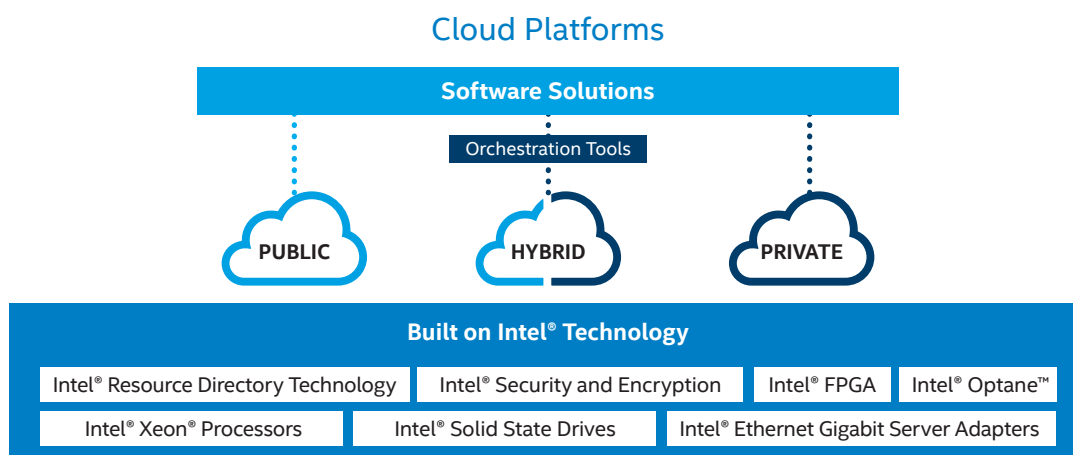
Cloud Platforms

Software Solutions

Orchestration Tools

PUBLIC

HYBRID

PRIVATE

Built on Intel® Technology

Intel® Resource Directory Technology

Intel® Security and Encryption

Intel® FPGA

Intel® Optane™

Intel® Xeon® Processors

Intel® Solid State Drives

Intel® Ethernet Gigabit Server Adapters